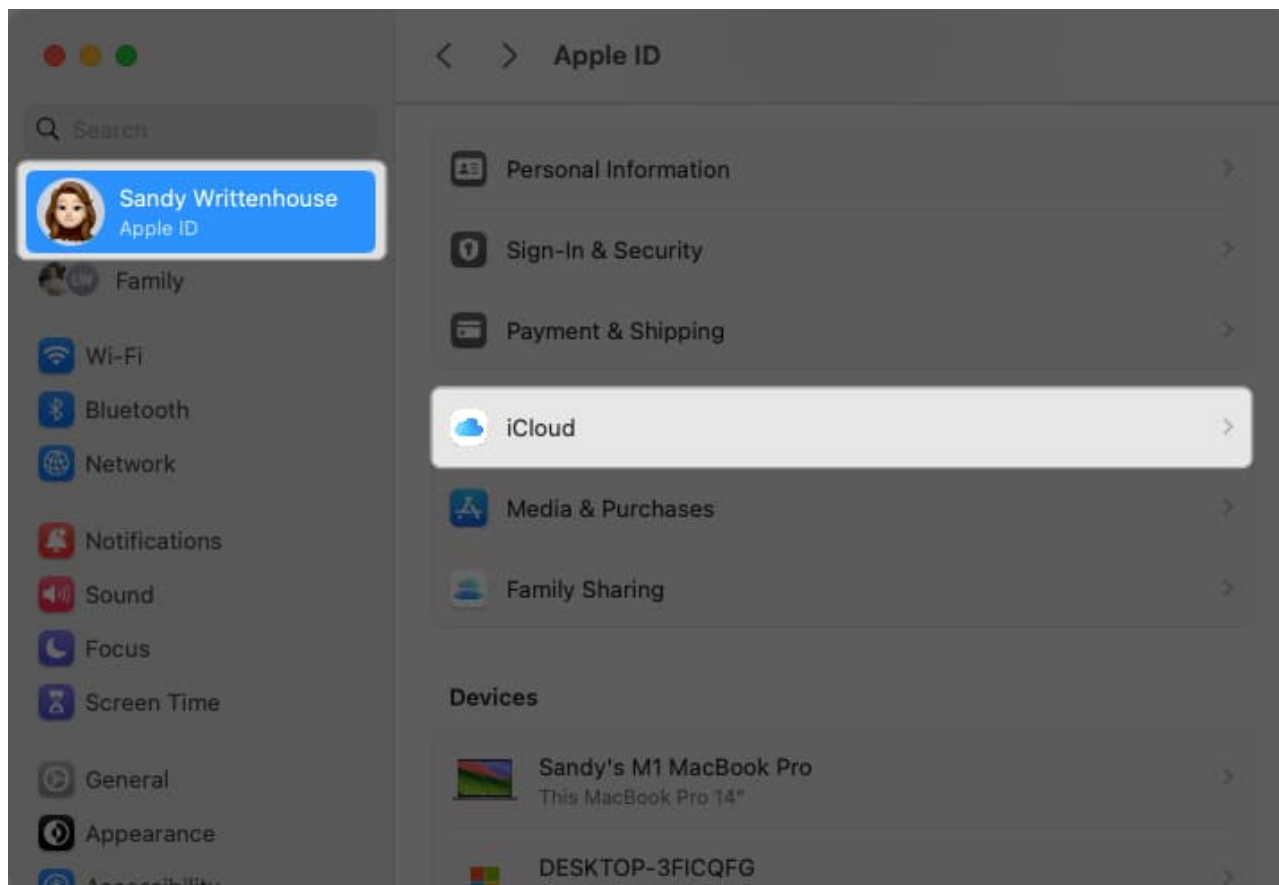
Search

Sandy Writtenhouse
Apple ID

Family

Wi-Fi
Bluetooth
Network

Notifications
Sound
Focus
Screen Time

General
Appearance
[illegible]

Apple ID

Personal Information
Sign-In & Security
Payment & Shipping

iCloud
Media & Purchases
Family Sharing

Devices

Sandy's M1 MacBook Pro
This MacBook Pro 14"

DESKTOP-3FICQFG